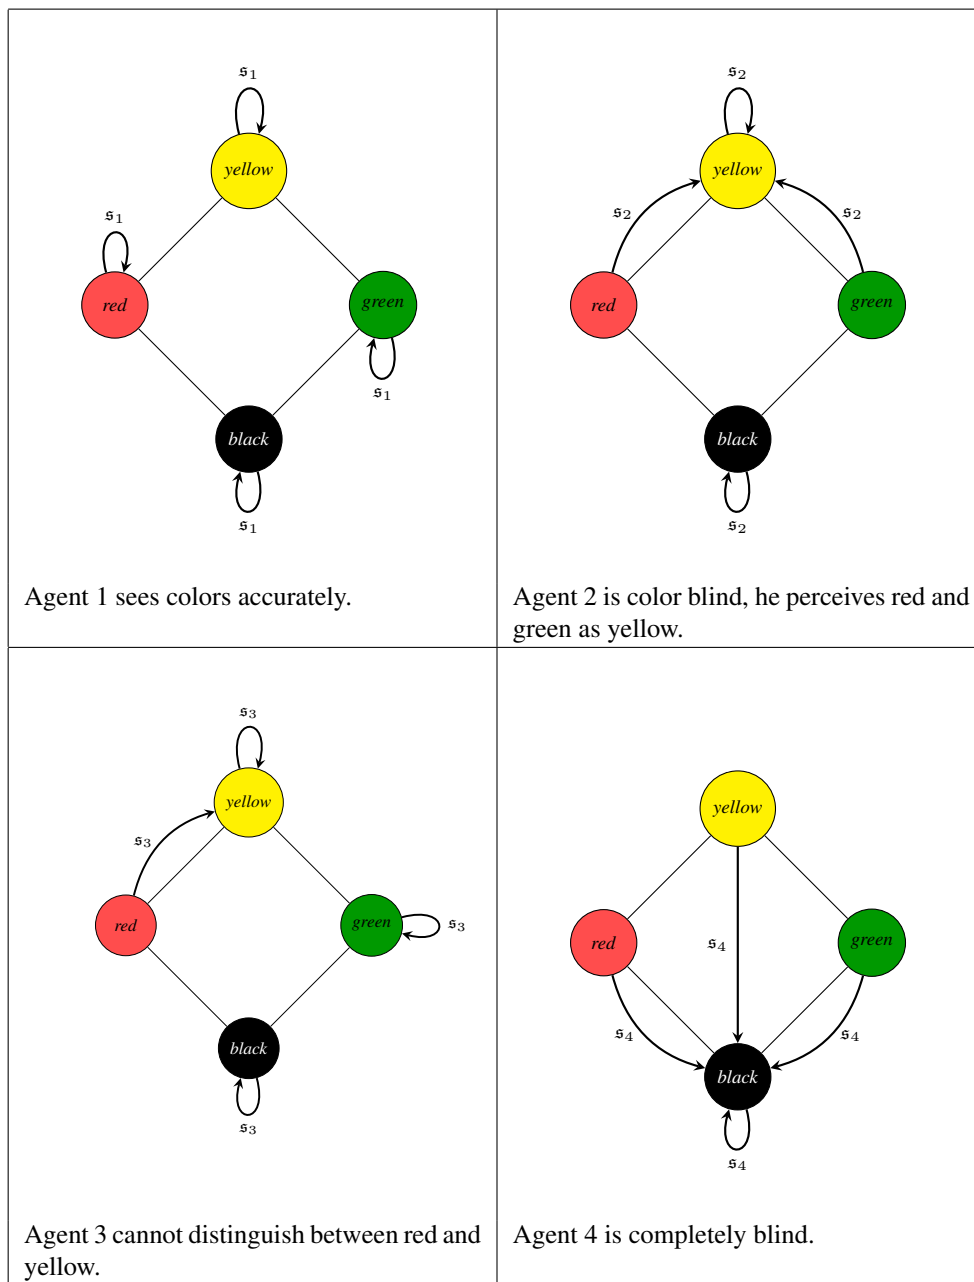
| | |
|---|---|
| $\mathfrak{s}_1$ yellow $\mathfrak{s}_1$ red green $\mathfrak{s}_1$ black $\mathfrak{s}_1$ Agent 1 sees colors accurately. | $\mathfrak{s}_2$ yellow $\mathfrak{s}_2$ $\mathfrak{s}_2$ red green black $\mathfrak{s}_2$ Agent 2 is color blind, he perceives red and green as yellow. |
| $\mathfrak{s}_3$ yellow $\mathfrak{s}_3$ red green $\mathfrak{s}_3$ black $\mathfrak{s}_3$ Agent 3 cannot distinguish between red and yellow. | yellow red $\mathfrak{s}_4$ green $\mathfrak{s}_4$ $\mathfrak{s}_4$ black $\mathfrak{s}_4$ Agent 4 is completely blind. |